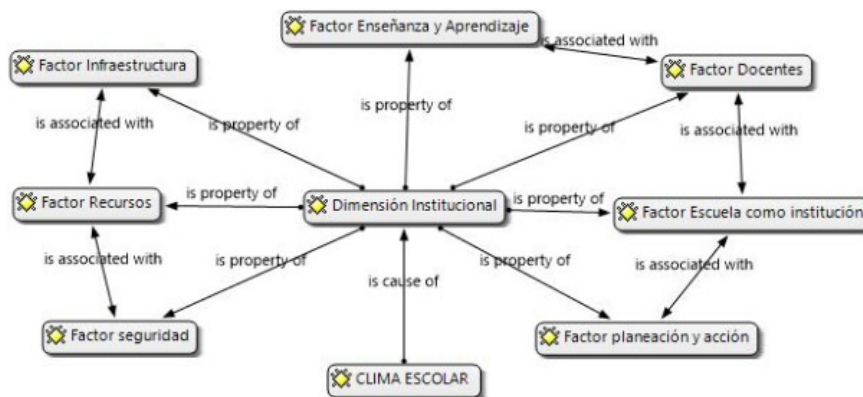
Factor Enseñanza y Aprendizaje

is associated with

Factor Infraestructura

Factor Docentes

is associated with

is property of

is property of

is property of

is associated with

Factor Recursos

is property of

Dimensión Institucional

is property of

Factor Escuela como institución

is associated with

is property of

is property of

is associated with

is cause of

Factor seguridad

Factor planeación y acción

CLIMA ESCOLAR